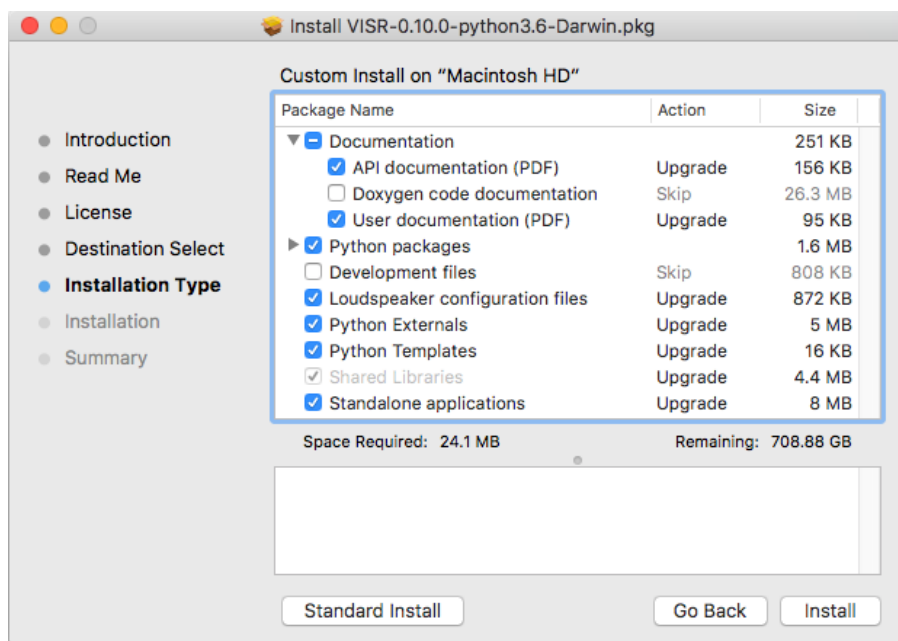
Install VISR-0.10.0-python3.6-Darwin.pkg

Introduction
Read Me
License
Destination Select
Installation Type
Installation
Summary

Custom Install on “Macintosh HD”

| Package Name | Action | Size |
|---|---|---|
| Documentation | | 251 KB |
| API documentation (PDF) | Upgrade | 156 KB |
| Doxygen code documentation | Skip | 26.3 MB |
| User documentation (PDF) | Upgrade | 95 KB |
| Python packages | | 1.6 MB |
| Development files | Skip | 808 KB |
| Loudspeaker configuration files | Upgrade | 872 KB |
| Python Externals | Upgrade | 5 MB |
| Python Templates | Upgrade | 16 KB |
| Shared Libraries | Upgrade | 4.4 MB |
| Standalone applications | Upgrade | 8 MB |

Space Required: 24.1 MB
Remaining: 708.88 GB

Standard Install
Go Back
Install